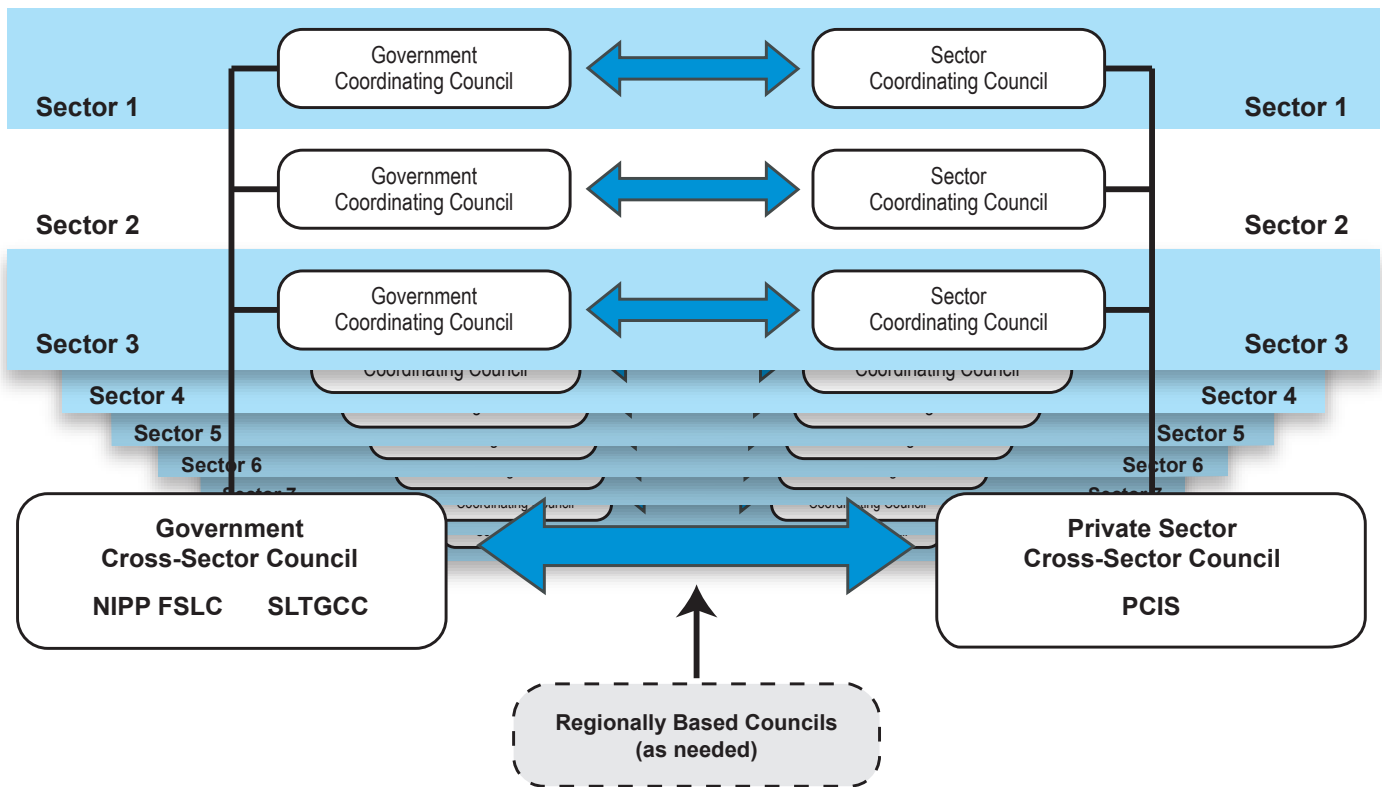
Government Coordinating Council

Sector Coordinating Council

Sector 1

Sector 1

Government Coordinating Council

Sector Coordinating Council

Sector 2

Sector 2

Government Coordinating Council

Sector Coordinating Council

Sector 3

Sector 3

Coordinating Council

Coordinating Council

Sector 4

Sector 4

Sector 5

Sector 5

Sector 6

Sector 6

Sector 7

Sector 7

Coordinating Council

Coordinating Council

Government Cross-Sector Council

NIPP FSLC SLTGCC

Private Sector Cross-Sector Council

PCIS

Regionally Based Councils (as needed)